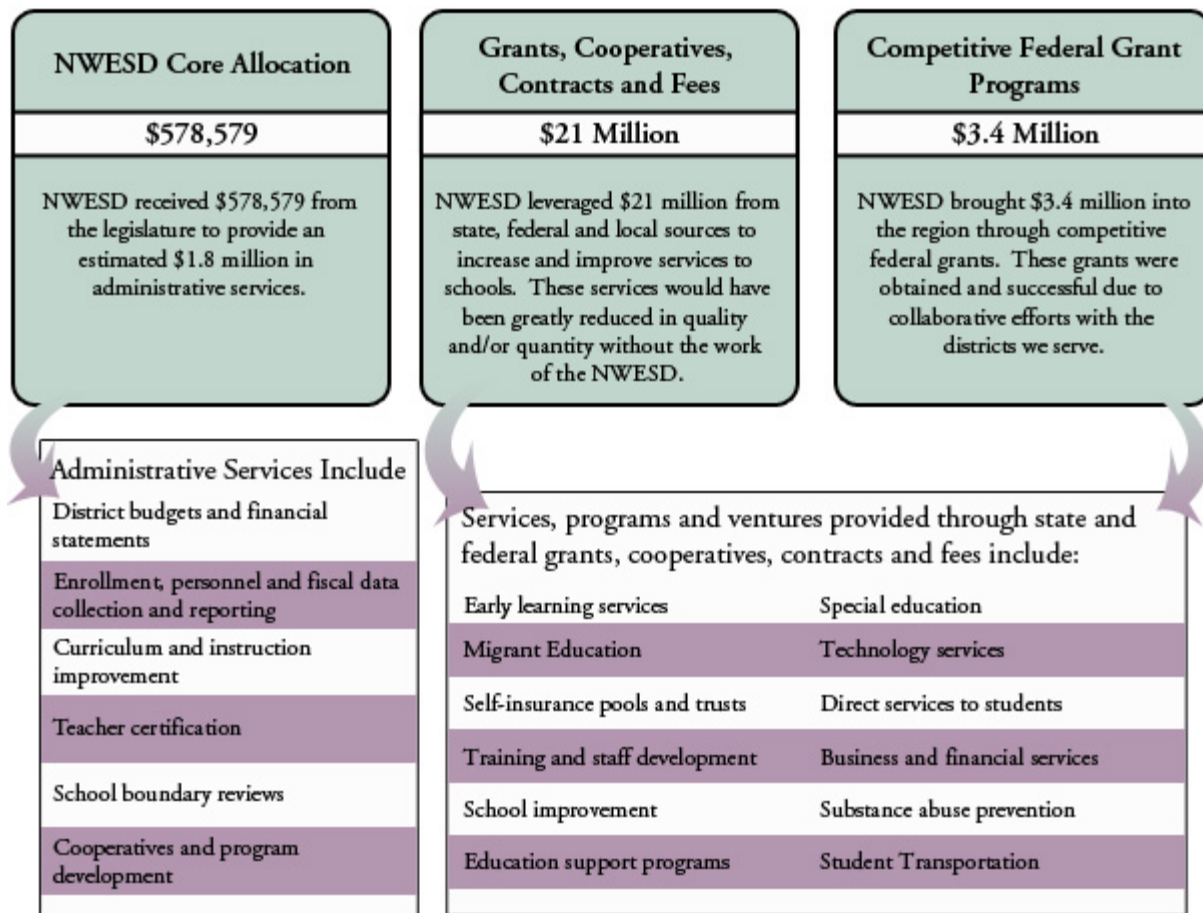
NWESD Core Allocation

$578,579

NWESD received $578,579 from the legislature to provide an estimated $1.8 million in administrative services.

Grants, Cooperatives, Contracts and Fees

$21 Million

NWESD leveraged $21 million from state, federal and local sources to increase and improve services to schools. These services would have been greatly reduced in quality and/or quantity without the work of the NWESD.

Competitive Federal Grant Programs

$3.4 Million

NWESD brought $3.4 million into the region through competitive federal grants. These grants were obtained and successful due to collaborative efforts with the districts we serve.

Administrative Services Include

District budgets and financial statements

Enrollment, personnel and fiscal data collection and reporting

Curriculum and instruction improvement

Teacher certification

School boundary reviews

Cooperatives and program development

Services, programs and ventures provided through state and federal grants, cooperatives, contracts and fees include:

| | |
|---|---|
| Early learning services | Special education |
| Migrant Education | Technology services |
| Self-insurance pools and trusts | Direct services to students |
| Training and staff development | Business and financial services |
| School improvement | Substance abuse prevention |
| Education support programs | Student Transportation |